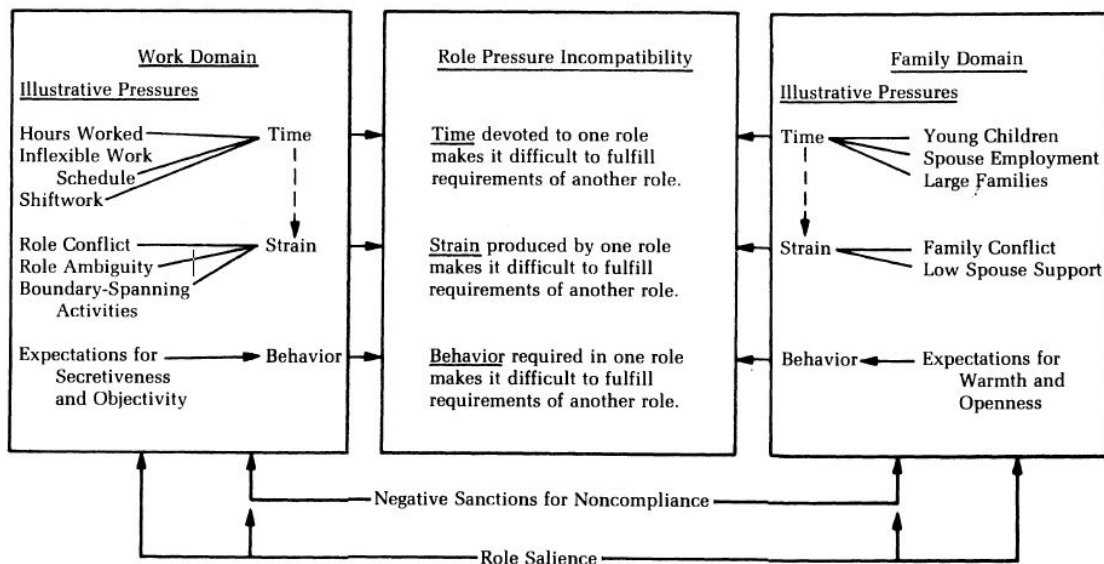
Work Domain

Illustrative Pressures

Hours Worked
Inflexible Work Schedule
Shiftwork

Time

Role Conflict
Role Ambiguity
Boundary-Spanning Activities

Strain

Expectations for Secretiveness and Objectivity

Behavior

Role Pressure Incompatibility

Time devoted to one role makes it difficult to fulfill requirements of another role.

Strain produced by one role makes it difficult to fulfill requirements of another role.

Behavior required in one role makes it difficult to fulfill requirements of another role.

Family Domain

Illustrative Pressures

Time

Young Children
Spouse Employment
Large Families

Strain

Family Conflict
Low Spouse Support

Behavior

Expectations for Warmth and Openness

Negative Sanctions for Noncompliance

Role Salience